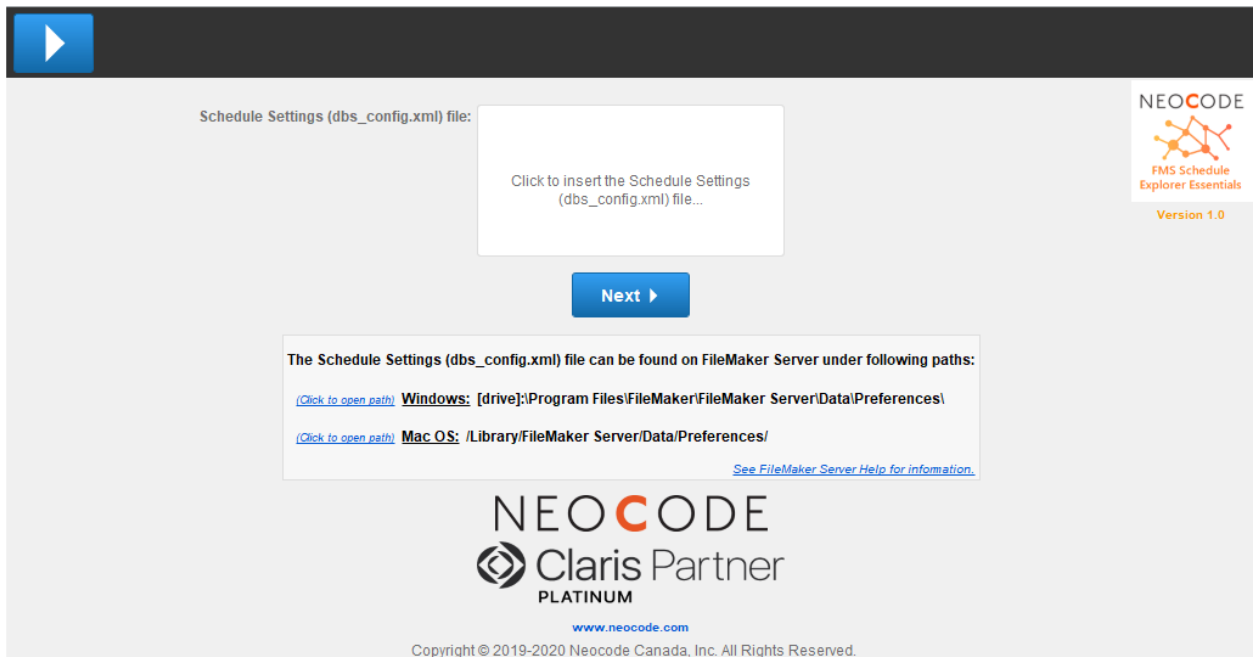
NEOCODE
FMS Schedule Explorer Essentials
Version 1.0

Schedule Settings (dbs_config.xml) file:

Click to insert the Schedule Settings (dbs_config.xml) file...

Next

The Schedule Settings (dbs_config.xml) file can be found on FileMaker Server under following paths:

(Click to open path) Windows: [drive]:\Program Files\FileMaker\FileMaker Server\Data\Preferences\

(Click to open path) Mac OS: /Library/FileMaker Server/Data/Preferences/

See FileMaker Server Help for infomation.

NEOCODE
Claris Partner
PLATINUM

www.neocode.com

Copyright © 2019-2020 Neocode Canada, Inc. All Rights Reserved.